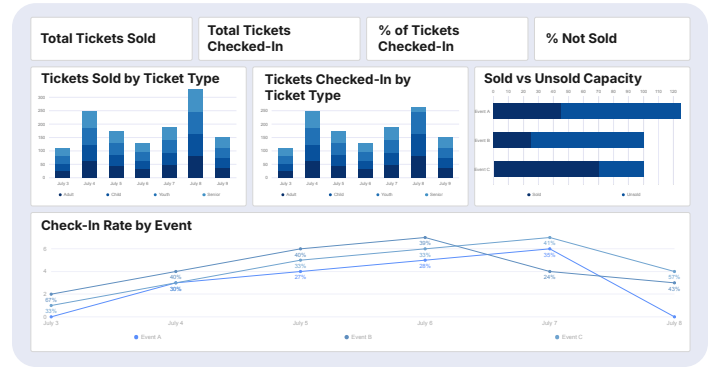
Total Tickets Sold

Total Tickets Checked-In

% of Tickets Checked-In

% Not Sold

Tickets Sold by Ticket Type

300
250
200
150
100
50
0

July 3 July 4 July 5 July 6 July 7 July 8 July 9

Adult Child Youth Senior

Tickets Checked-In by Ticket Type

300
250
200
150
100
50
0

July 3 July 4 July 5 July 6 July 7 July 8 July 9

Adult Child Youth Senior

Sold vs Unsold Capacity

0 10 20 30 40 50 60 70 80 90 100 110 120

Event A
Event B
Event C

Sold Unsold

Check-In Rate by Event

6
4
2
0

67%
33%
40%
30%
40%
33%
27%
39%
33%
28%
41%
35%
24%
57%
43%

July 3 July 4 July 5 July 6 July 7 July 8

Event A Event B Event C